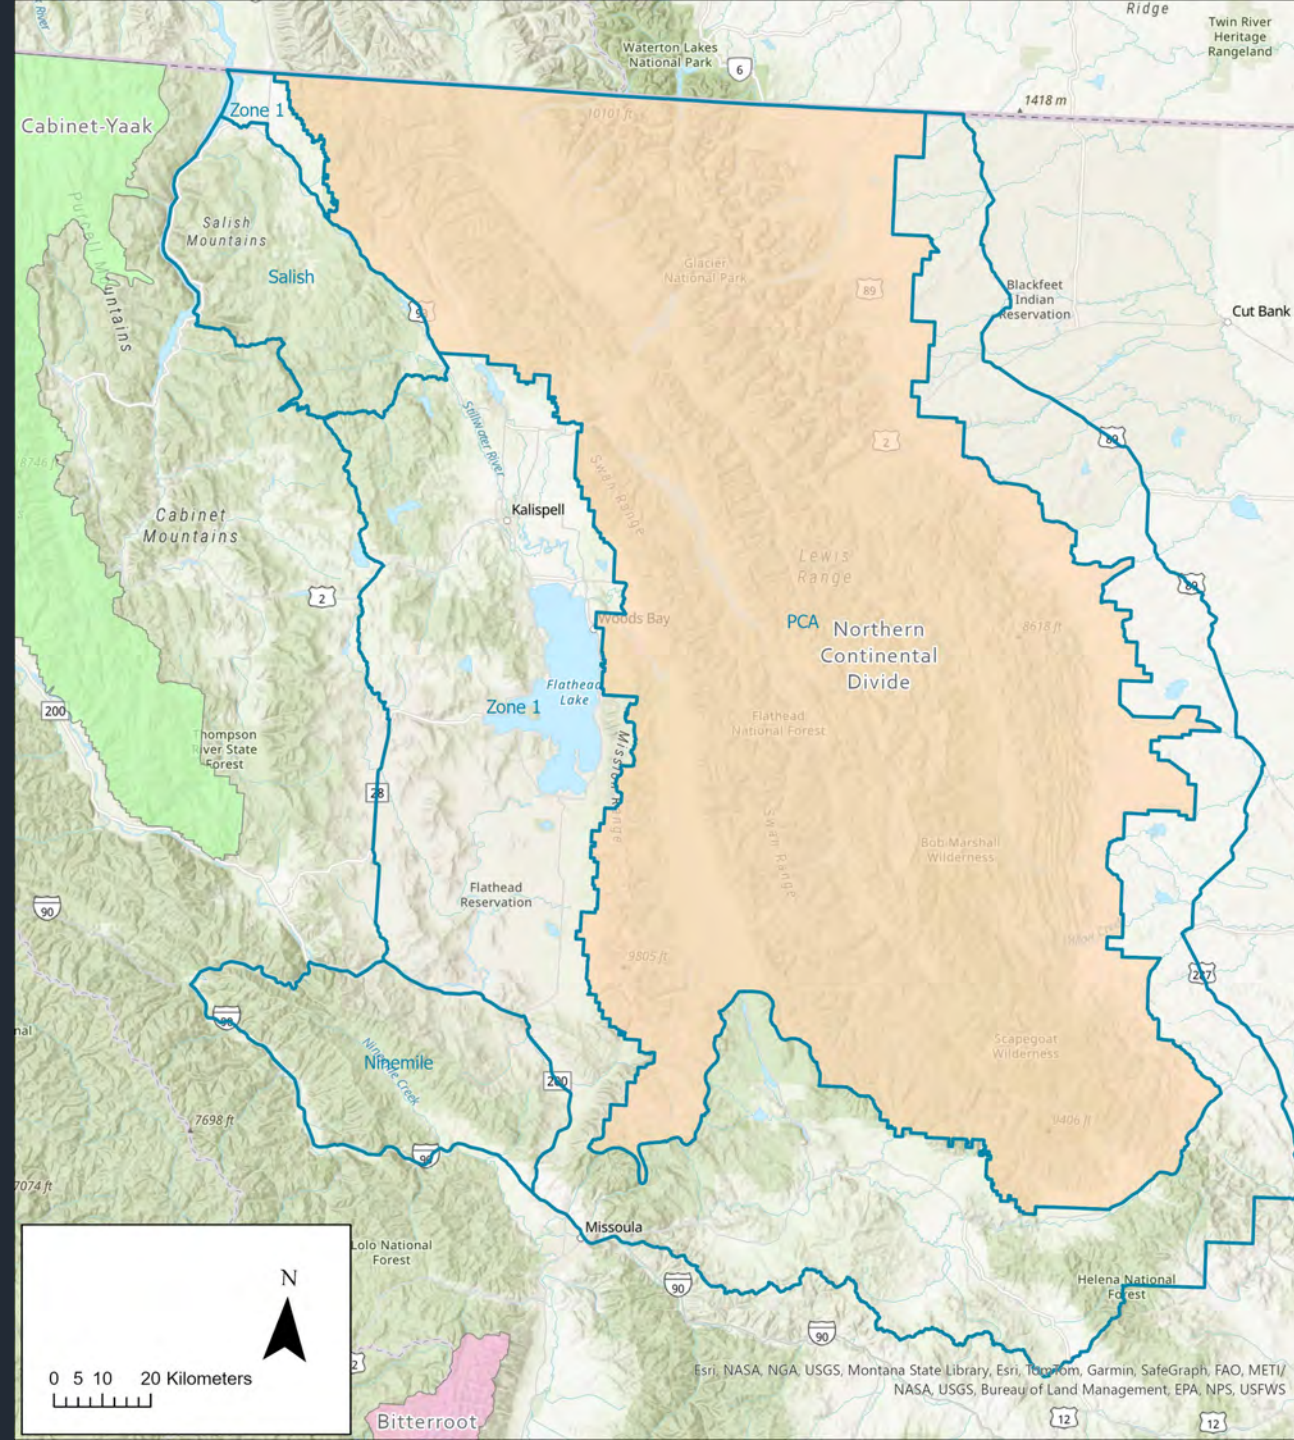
Ridge
Twin River Heritage Rangeland
Waterton Lakes National Park
6
1418 m
River
Cabinet-Yaak
Zone 1
10101 ft
Purcell Mountains
Salish Mountains
Salish
93
Glacier National Park
89
Blackfeet Indian Reservation
Cut Bank
2
89
8746 ft
Stillwater River
Swan Range
Kalispell
Cabinet Mountains
2
Lewis Range
89
Woods Bay
PCA
Northern Continental Divide
8618 ft
Flathead Lake
Zone 1
200
Thompson River State Forest
Mission Range
Flathead National Forest
28
Swan Range
Bob Marshall Wilderness
Flathead Reservation
90
9805 ft
287
90
Ninemile
Ninemile Creek
Scapegoat Wilderness
200
7698 ft
90
9406 ft
7074 ft
Missoula
Lolo National Forest
N
90
Helena National Forest
90
0 5 10 20 Kilometers
Esri, NASA, NGA, USGS, Montana State Library, Esri, TomTom, Garmin, SafeGraph, FAO, METI/ NASA, USGS, Bureau of Land Management, EPA, NPS, USFWS
12
12
Bitterroot